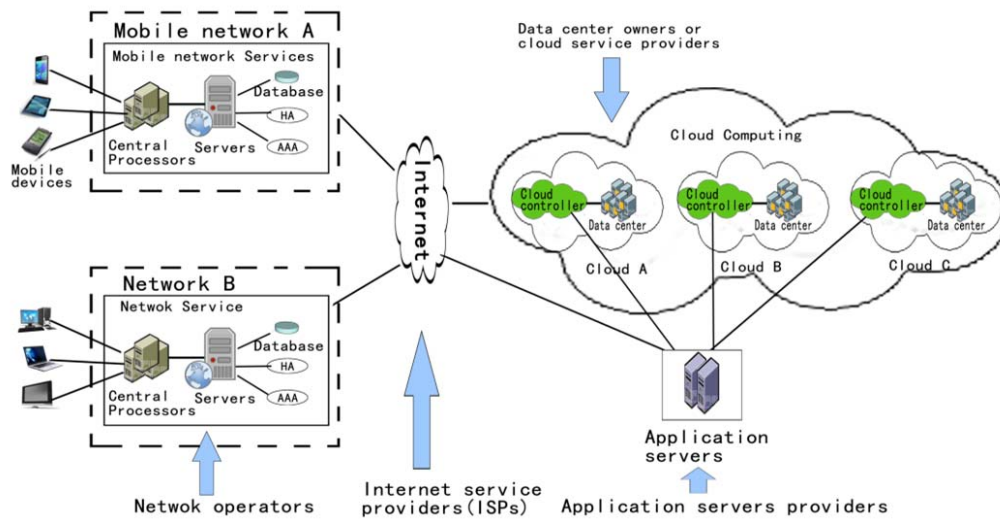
Mobile network A

Mobile network Services

Database

HA

AAA

Central Processors

Servers

Mobile devices

Data center owners or cloud service providers

Cloud Computing

Cloud controller

Data center

Cloud controller

Data center

Cloud controller

Data center

Cloud A

Cloud B

Cloud C

Internet

Network B

Netwok Service

Database

HA

AAA

Central Processors

Servers

Application servers

Netwok operators

Internet service providers(ISPs)

Application servers providers